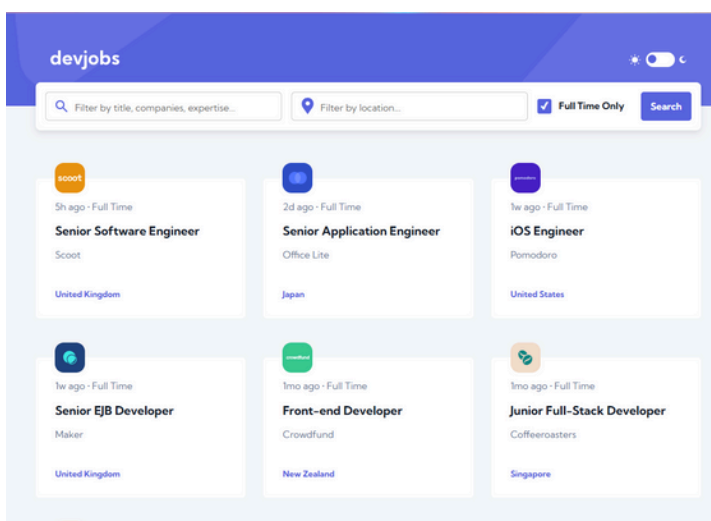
devjobs

Filter by title, companies, expertise...

Filter by location...

Full Time Only

Search

scoot

5h ago • Full Time

Senior Software Engineer

Scoot

United Kingdom

2d ago • Full Time

Senior Application Engineer

Office Lite

Japan

pomodoro

1w ago • Full Time

iOS Engineer

Pomodoro

United States

1w ago • Full Time

Senior EJB Developer

Maker

United Kingdom

crowdfund

1mo ago • Full Time

Front-end Developer

Crowdfund

New Zealand

1mo ago • Full Time

Junior Full-Stack Developer

Coffeeroasters

Singapore